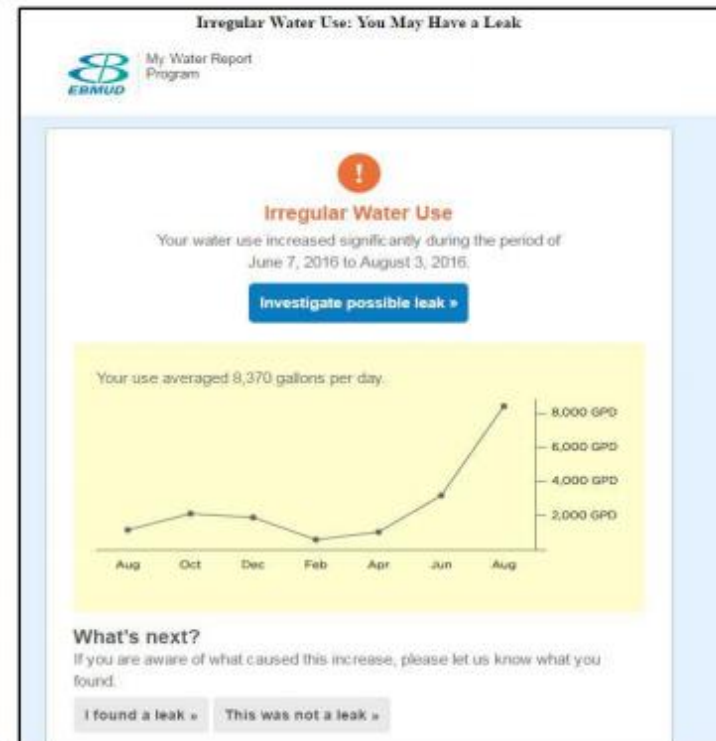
Irregular Water Use: You May Have a Leak

EBMUD

My Water Report Program

!

Irregular Water Use

Your water use increased significantly during the period of June 7, 2016 to August 3, 2016.

Investigate possible leak »

Your use averaged 8,370 gallons per day.

8,000 GPD
6,000 GPD
4,000 GPD
2,000 GPD

Aug Oct Dec Feb Apr Jun Aug

What's next?

If you are aware of what caused this increase, please let us know what you found.

I found a leak » This was not a leak »